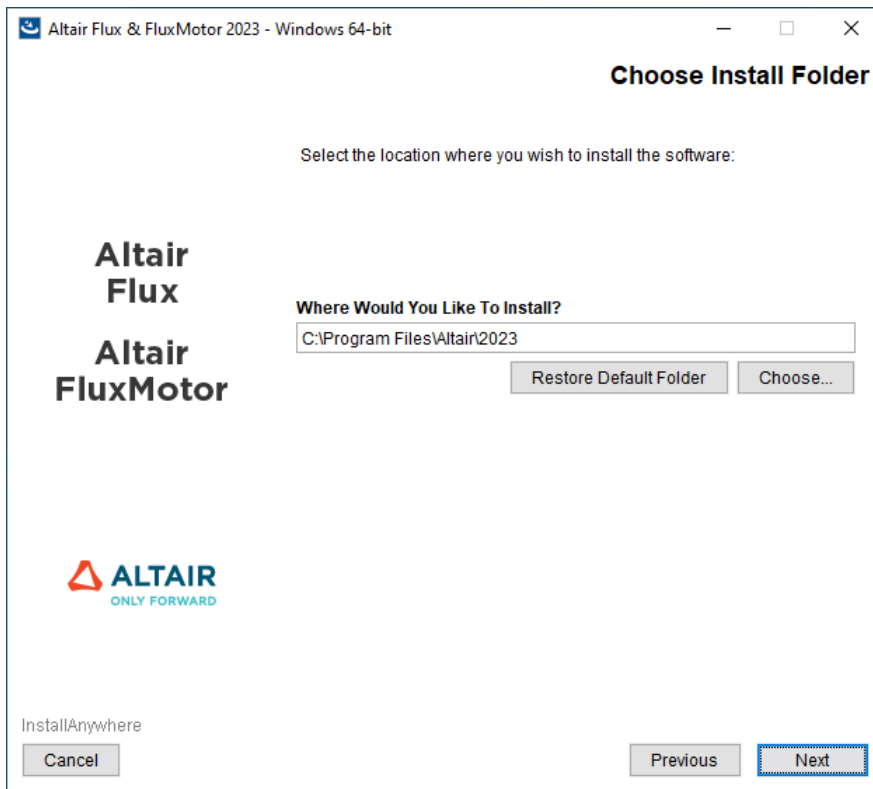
Altair Flux & FluxMotor 2023 - Windows 64-bit

Choose Install Folder

Select the location where you wish to install the software:

Altair Flux

Altair FluxMotor

Where Would You Like To Install?

C:\Program Files\Altair\2023

Restore Default Folder

Choose...

ALTAIR
ONLY FORWARD

InstallAnywhere

Cancel

Previous

Next